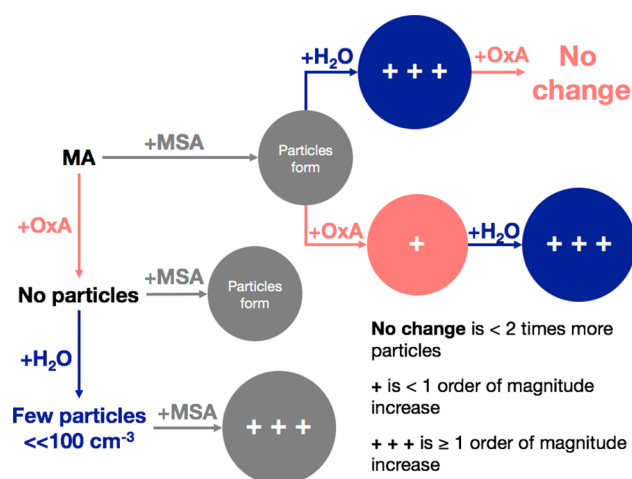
+$H_2O$

+ + +

+OxA

No change

MA

+MSA

Particles form

+OxA

+OxA

+

+$H_2O$

+ + +

No particles

+MSA

Particles form

+$H_2O$

Few particles <<100 cm$^{-3}$

+MSA

+ + +

**No change** is < 2 times more particles

**+** is < 1 order of magnitude increase

**+ + +** is ≥ 1 order of magnitude increase